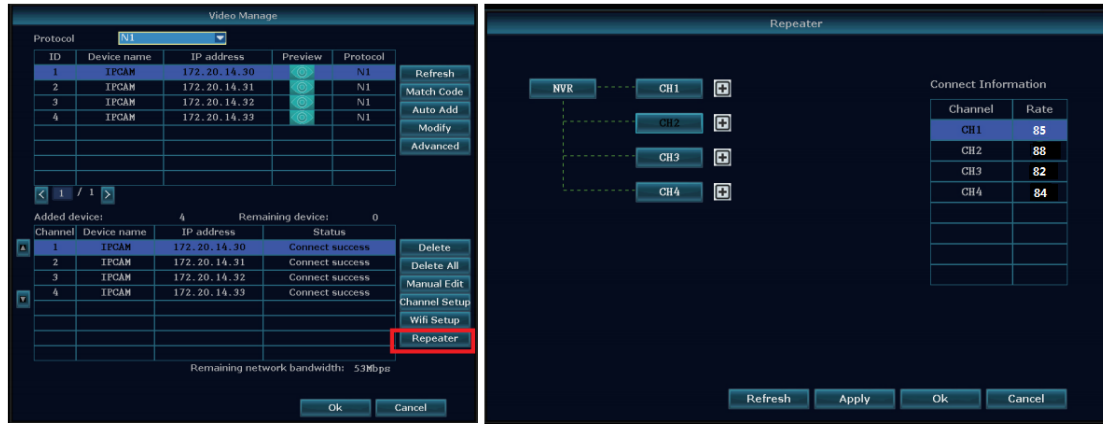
Video Manage

Protocol N1

| ID | Device name | IP address | Preview | Protocol |
|---|---|---|---|---|
| 1 | IPCAM | 172.20.14.30 | | N1 |
| 2 | IPCAM | 172.20.14.31 | | N1 |
| 3 | IPCAM | 172.20.14.32 | | N1 |
| 4 | IPCAM | 172.20.14.33 | | N1 |

Refresh
Match Code
Auto Add
Modify
Advanced

1 / 1

Added device: 4 Remaining device: 0

| Channel | Device name | IP address | Status |
|---|---|---|---|
| 1 | IPCAM | 172.20.14.30 | Connect success |
| 2 | IPCAM | 172.20.14.31 | Connect success |
| 3 | IPCAM | 172.20.14.32 | Connect success |
| 4 | IPCAM | 172.20.14.33 | Connect success |

Delete
Delete All
Manual Edit
Channel Setup
Wifi Setup
Repeater

Remaining network bandwidth: 53Mbps

Ok Cancel

Repeater

NVR
CH1
CH2
CH3
CH4

Connect Information

| Channel | Rate |
|---|---|
| CH1 | 85 |
| CH2 | 88 |
| CH3 | 82 |
| CH4 | 84 |

Refresh Apply Ok Cancel